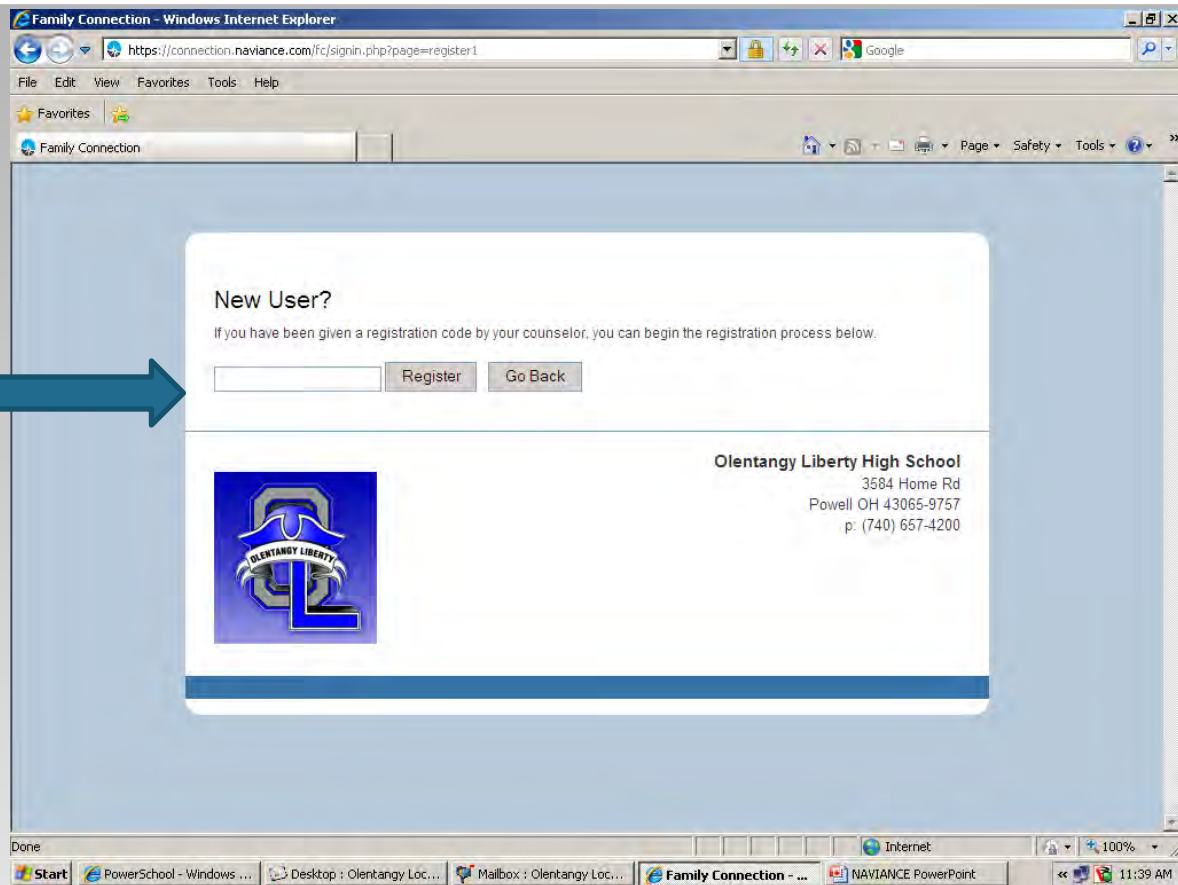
Family Connection - Windows Internet Explorer

https://connection.naviance.com/fc/signin.php?page=register1

Google

File Edit View Favorites Tools Help

Favorites

Family Connection

Page ▾ Safety ▾ Tools ▾

New User?

If you have been given a registration code by your counselor, you can begin the registration process below.

Register Go Back

OLENTANGY LIBERTY

Olentangy Liberty High School
3584 Home Rd
Powell OH 43065-9757
p: (740) 657-4200

Done

Internet

100%

Start PowerSchool - Windows ... Desktop : Olentangy Loc... Mailbox : Olentangy Loc... Family Connection - ... NAVIANCE PowerPoint 11:39 AM